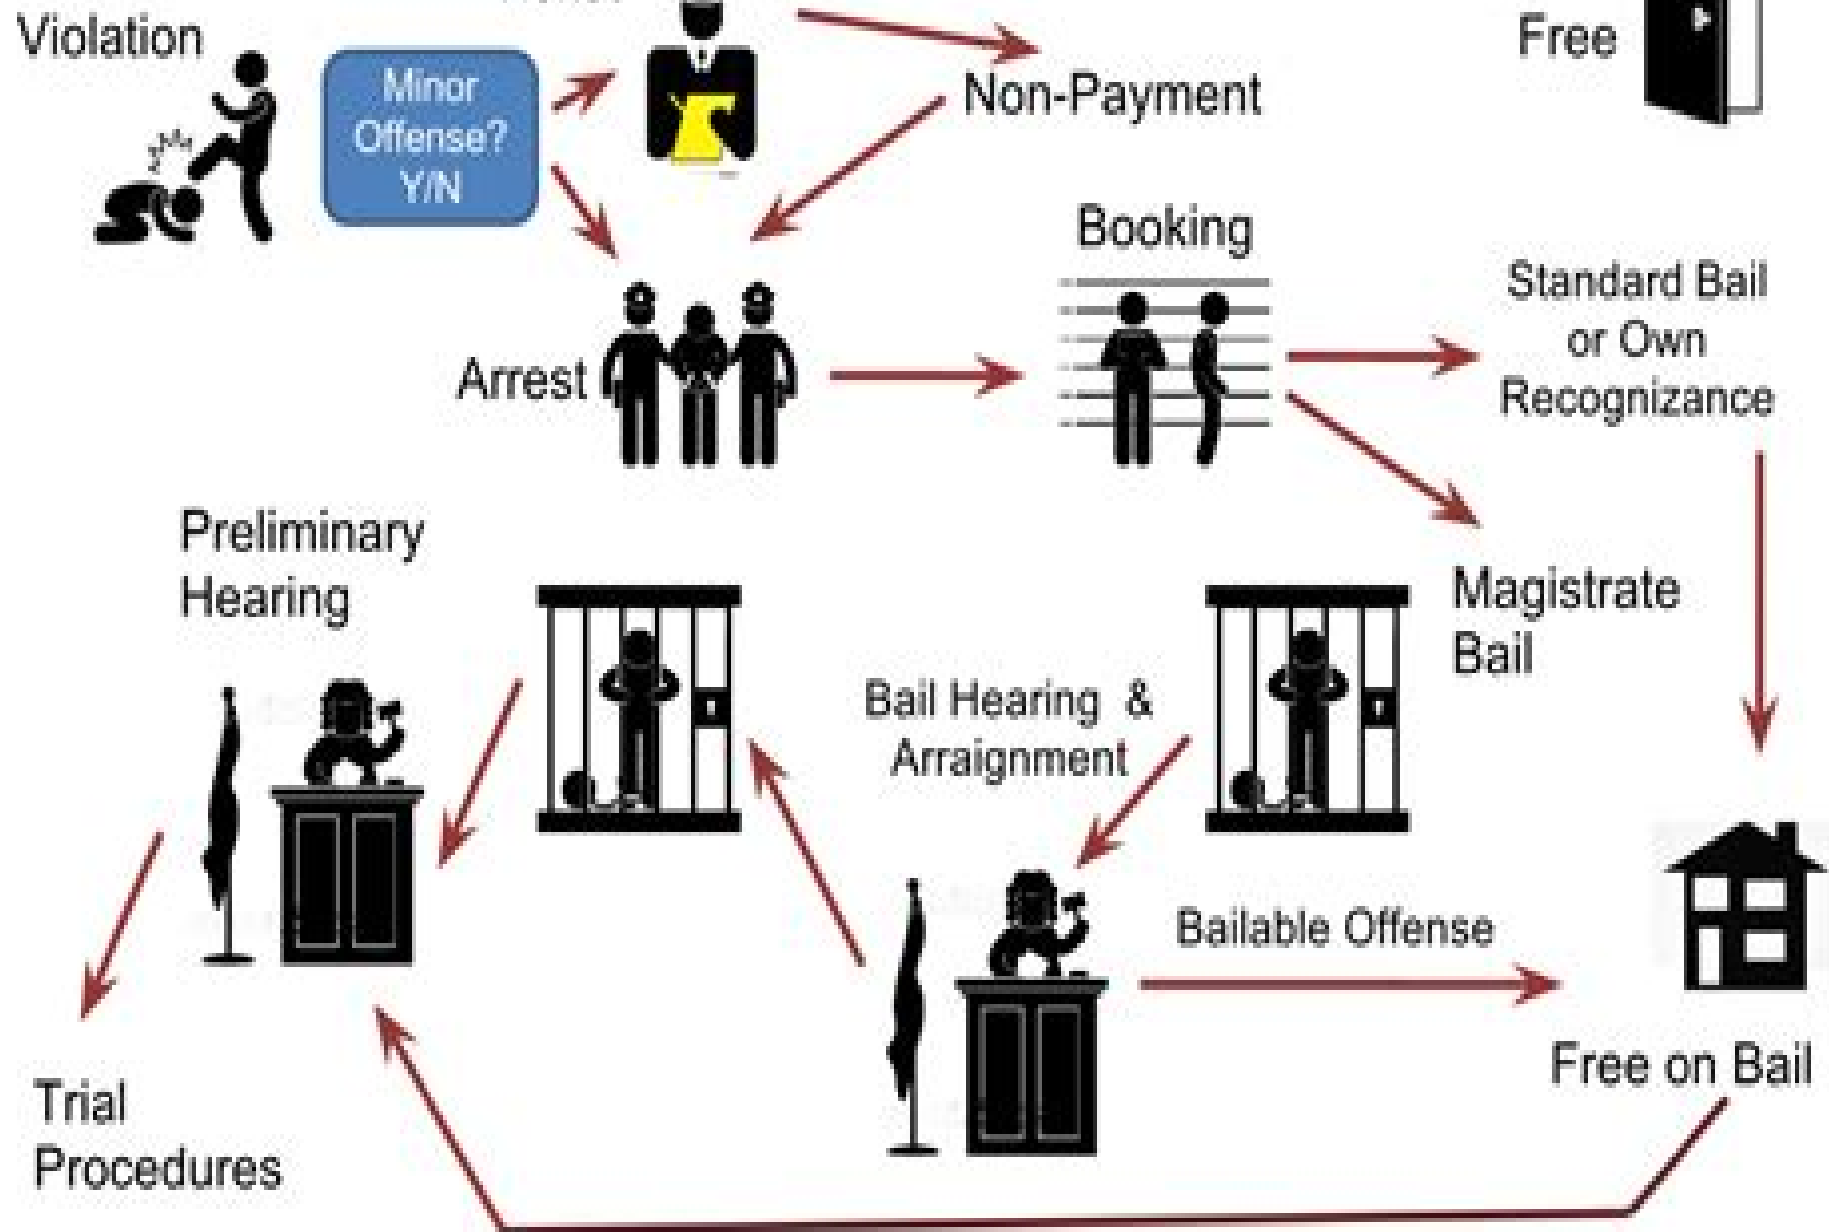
Violation

Minor Offense? Y/N

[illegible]

Non-Payment

Free

Booking

Arrest

Standard Bail or Own Recognizance

Preliminary Hearing

Magistrate Bail

Bail Hearing & Arraignment

Bailable Offense

Free on Bail

Trial Procedures